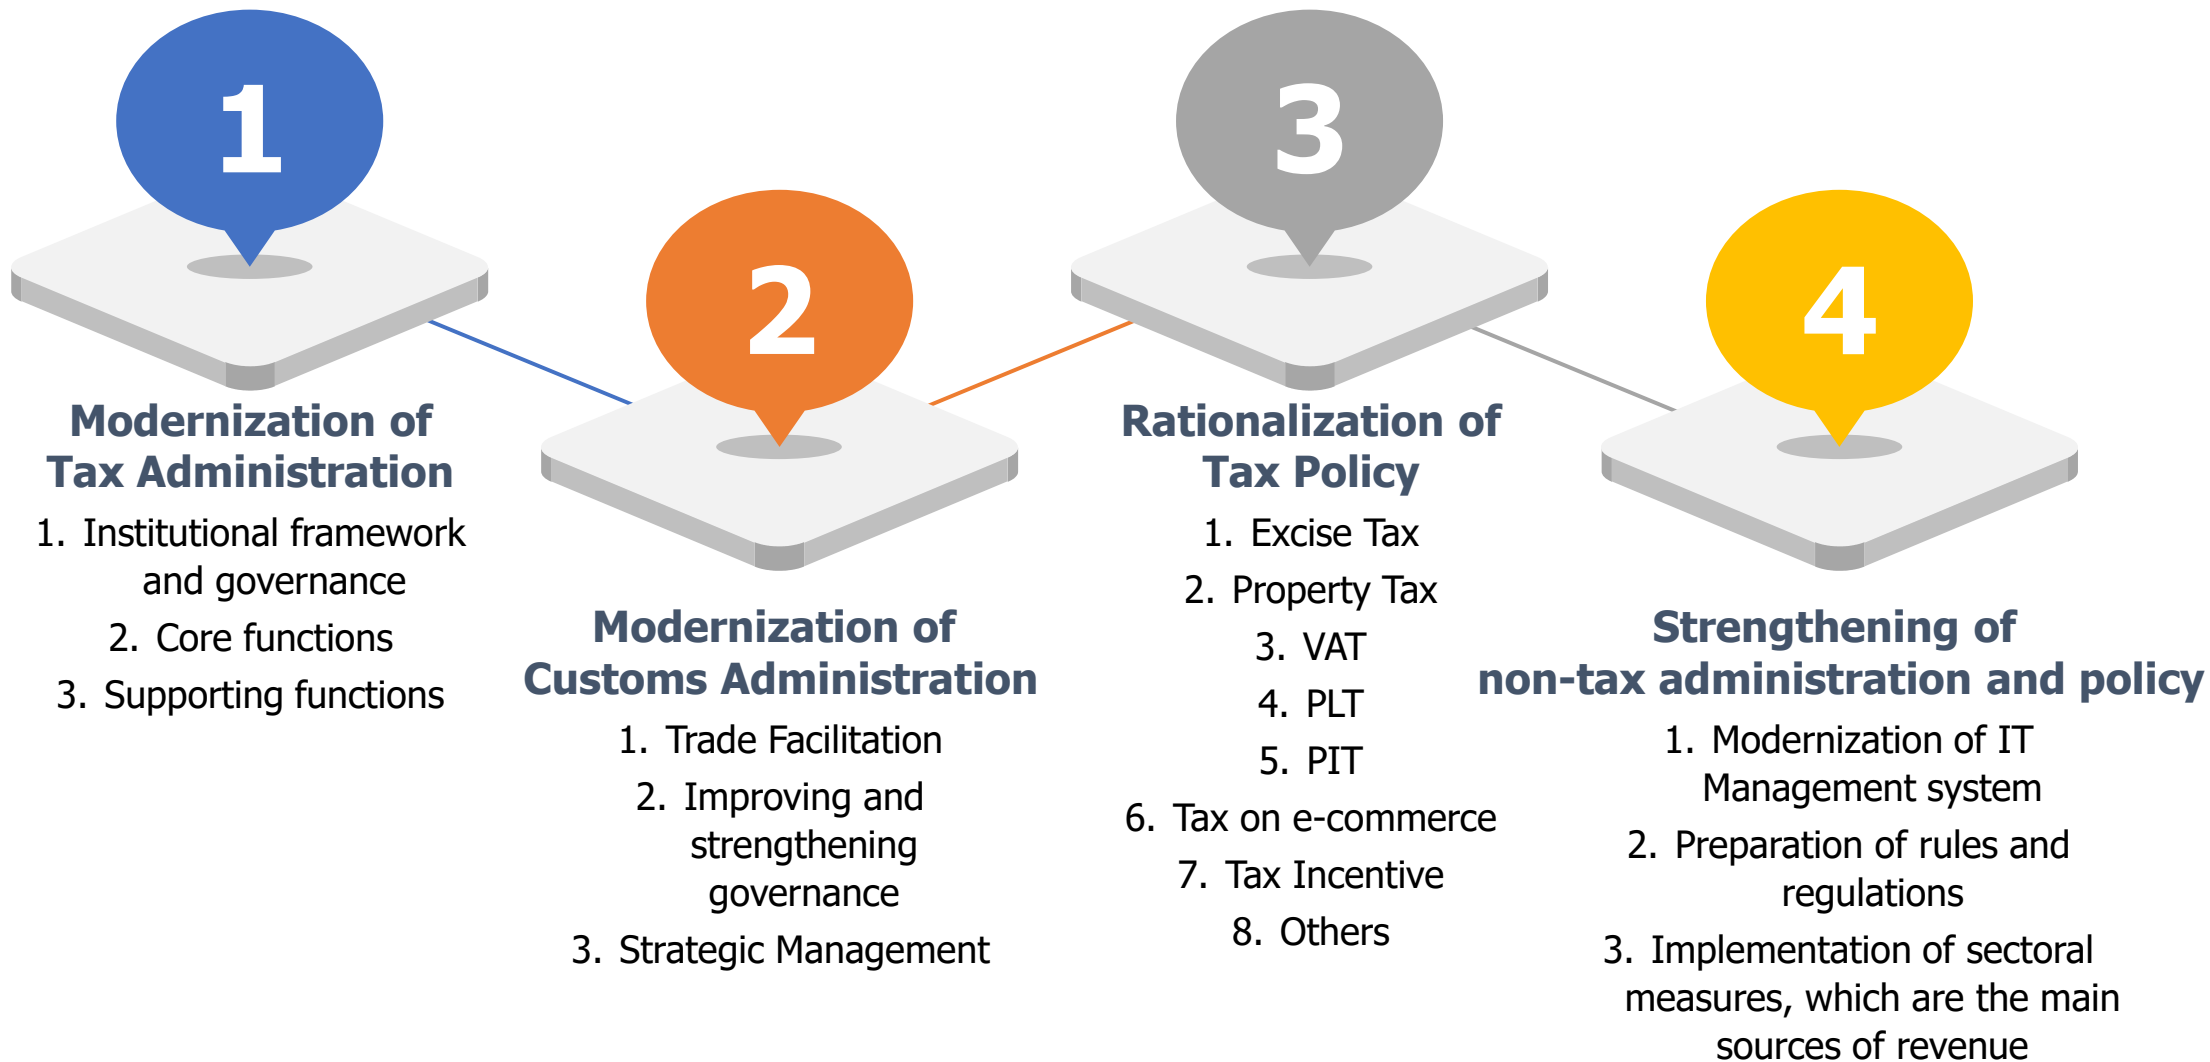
1

Modernization of Tax Administration

1. Institutional framework and governance
2. Core functions
3. Supporting functions

2

Modernization of Customs Administration

1. Trade Facilitation
2. Improving and strengthening governance
3. Strategic Management

3

Rationalization of Tax Policy

1. Excise Tax
2. Property Tax
3. VAT
4. PLT
5. PIT
6. Tax on e-commerce
7. Tax Incentive
8. Others

4

Strengthening of non-tax administration and policy

1. Modernization of IT Management system
2. Preparation of rules and regulations
3. Implementation of sectoral measures, which are the main sources of revenue